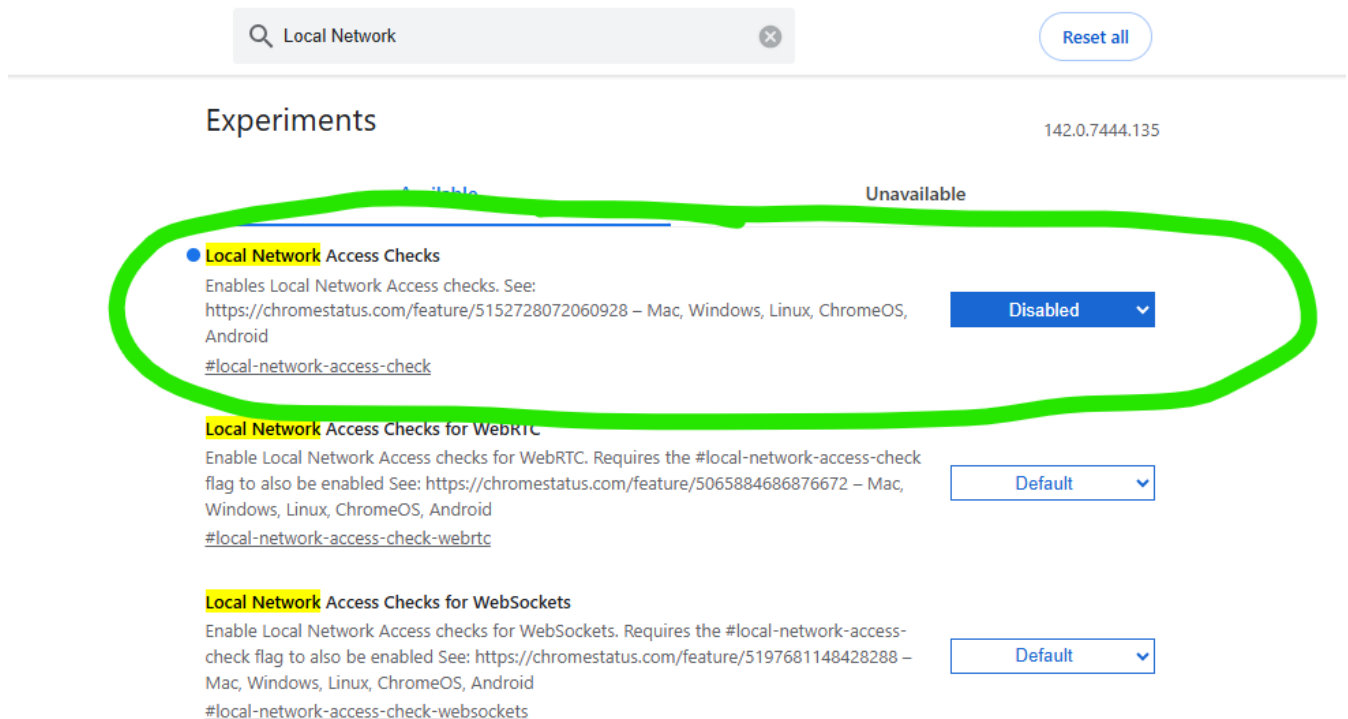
Local Network

Reset all

Experiments

142.0.7444.135

Available

Unavailable

Local Network Access Checks
Enables Local Network Access checks. See: https://chromestatus.com/feature/5152728072060928 – Mac, Windows, Linux, ChromeOS, Android
#local-network-access-check

Disabled

Local Network Access Checks for WebRTC
Enable Local Network Access checks for WebRTC. Requires the #local-network-access-check flag to also be enabled See: https://chromestatus.com/feature/5065884686876672 – Mac, Windows, Linux, ChromeOS, Android
#local-network-access-check-webrtc

Default

Local Network Access Checks for WebSockets
Enable Local Network Access checks for WebSockets. Requires the #local-network-access-check flag to also be enabled See: https://chromestatus.com/feature/5197681148428288 – Mac, Windows, Linux, ChromeOS, Android
#local-network-access-check-websockets

Default